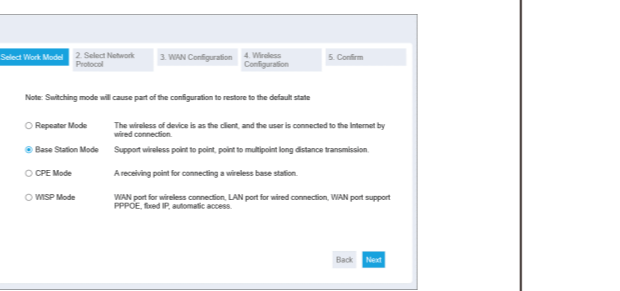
Select Work Model | 2. Select Network Protocol | 3. WAN Configuration | 4. Wireless Configuration | 5. Confirm

Note: Switching mode will cause part of the configuration to restore to the default state

Repeater Mode — The wireless of device is as the client, and the user is connected to the Internet by wired connection.

Base Station Mode — Support wireless point to point, point to multipoint long distance transmission.

CPE Mode — A receiving point for connecting a wireless base station.

WISP Mode — WAN port for wireless connection, LAN port for wired connection, WAN port support PPPOE, fixed IP, automatic access.

Back Next